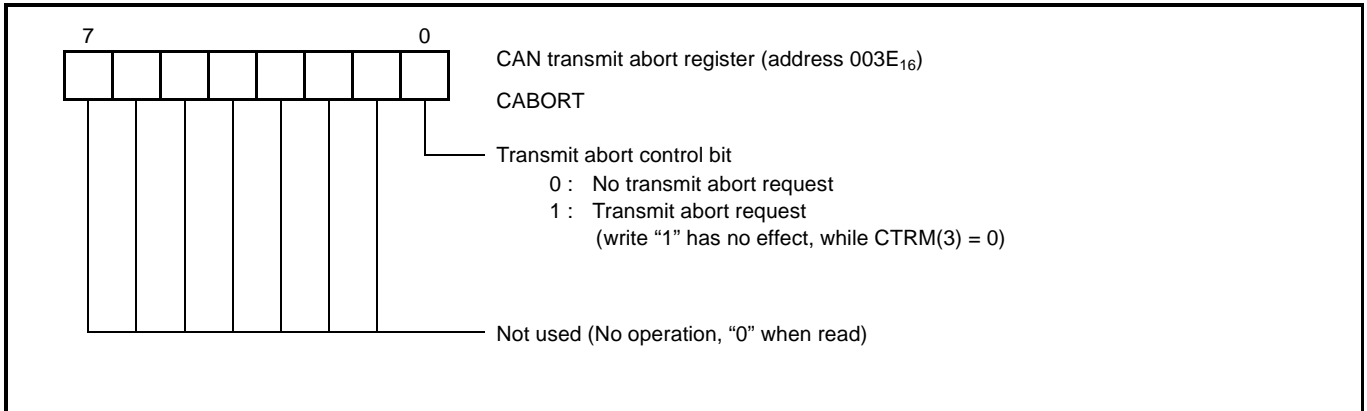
7

0

CAN transmit abort register (address $003E_{16}$)

CABORT

Transmit abort control bit
0 : No transmit abort request
1 : Transmit abort request
(write “1” has no effect, while CTRM(3) = 0)

Not used (No operation, “0” when read)